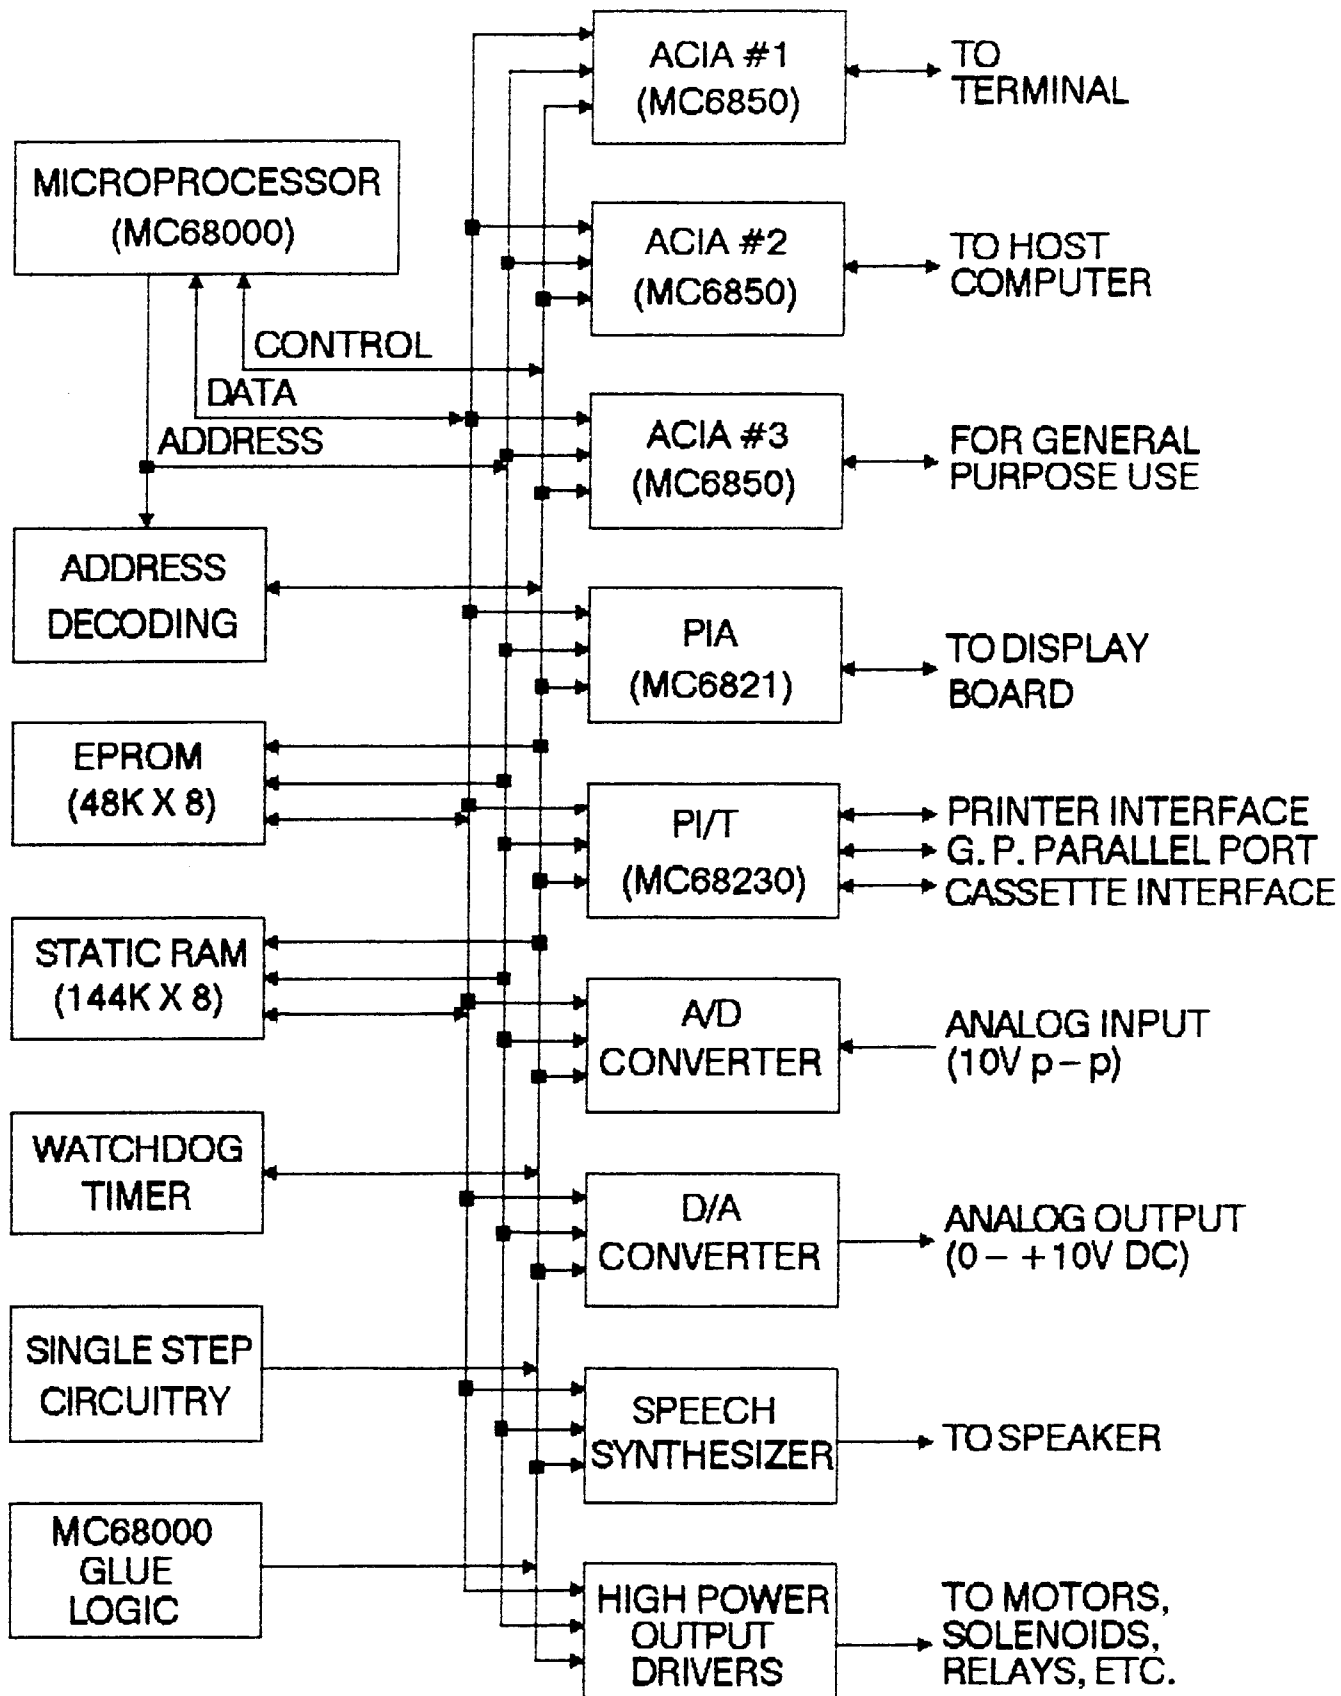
MICROPROCESSOR (MC68000)

CONTROL

DATA

ADDRESS

ADDRESS DECODING

EPROM (48K X 8)

STATIC RAM (144K X 8)

WATCHDOG TIMER

SINGLE STEP CIRCUITRY

MC68000 GLUE LOGIC

ACIA #1 (MC6850)

TO TERMINAL

ACIA #2 (MC6850)

TO HOST COMPUTER

ACIA #3 (MC6850)

FOR GENERAL PURPOSE USE

PIA (MC6821)

TO DISPLAY BOARD

PI/T (MC68230)

PRINTER INTERFACE
G. P. PARALLEL PORT
CASSETTE INTERFACE

A/D CONVERTER

ANALOG INPUT (10V p – p)

D/A CONVERTER

ANALOG OUTPUT (0 – +10V DC)

SPEECH SYNTHESIZER

TO SPEAKER

HIGH POWER OUTPUT DRIVERS

TO MOTORS, SOLENOIDS, RELAYS, ETC.